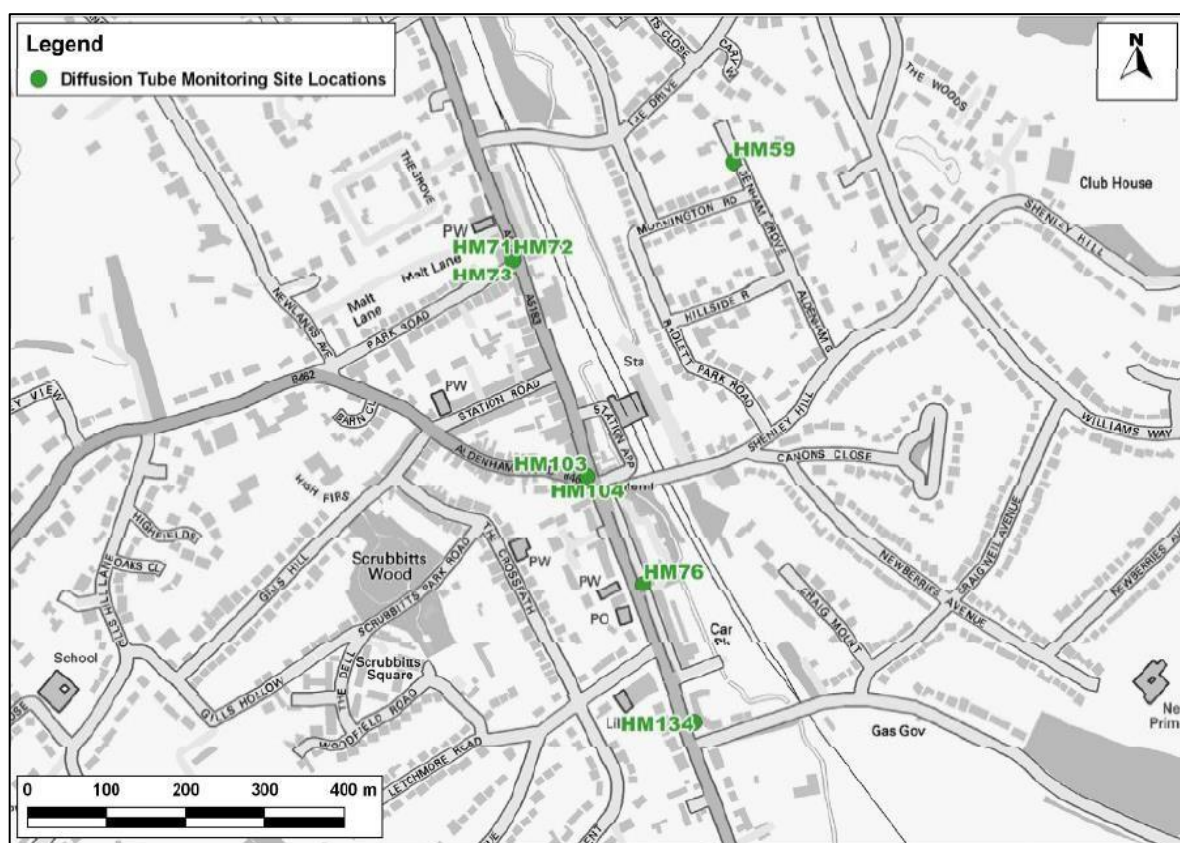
Legend
Diffusion Tube Monitoring Site Locations

N

HM59
Club House
THE WOODS
LIE DRIVE
MORNINGTON RD
DENHAM GROVE
SHENLEY HILL
THE GROVE
PW
HM71 HM72
HM73
Malt Lane
Malt Lane
NEWLANDS AVE
PARK ROAD
A5183
HILLSIDE R
ALDENHAM
RADLETT PARK ROAD
Sta
B462
PW
STATION ROAD
SHENLEY HILL
WILLIAMS WAY
BARTON CL
STATION APP
CANONS CLOSE
ALDENHAM
HM103
HM104
HIGH FIRS
HIGHFIELDS
OAKS CL
GILLS HILL LANE
GILLS HILL
Scrubbitts Wood
SCRUBBITTS PARK ROAD
THE CROSSPATH
PW
PW
HM76
PO
NEWBERRIES AVENUE
CRAIGWEIL AVENUE
CRAIG MOUNT
NEWBERRIES
Car
School
GILLS HOLLOW
THE DELL
Scrubbitts Square
WOODFIELD ROAD
LETCHMORE ROAD
Lil
HM134
Gas Gov
Ne
Prim

0 100 200 300 400 m